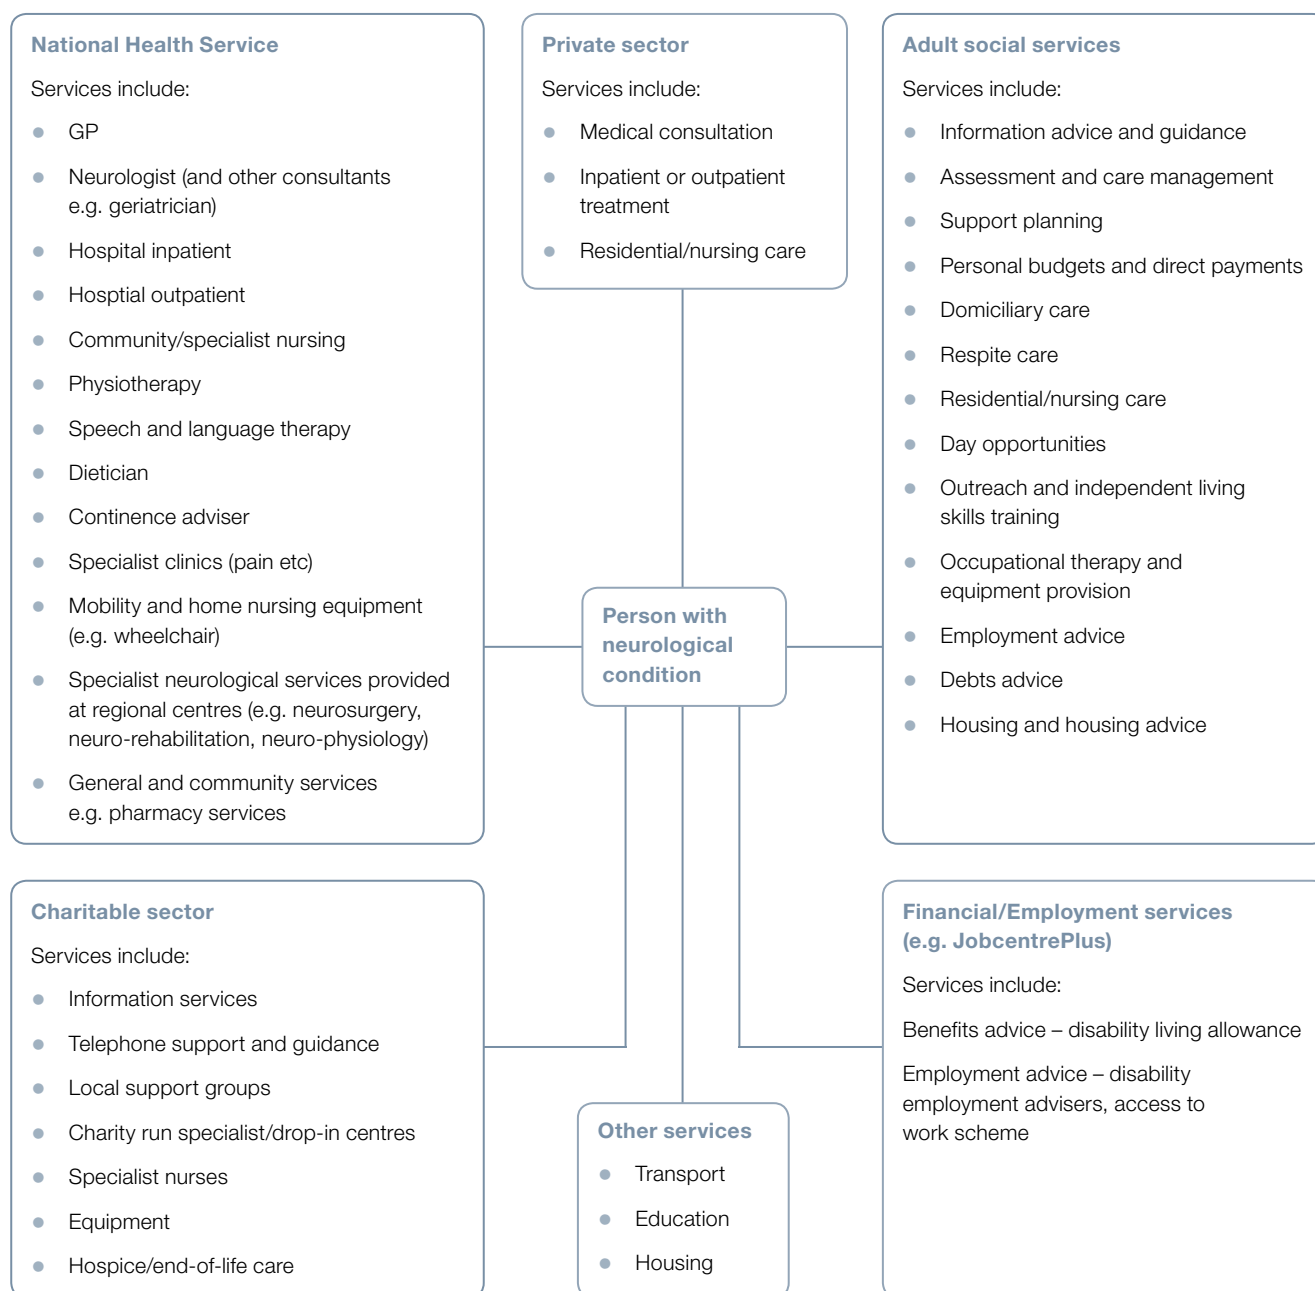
National Health Service

Services include:

- GP
- Neurologist (and other consultants e.g. geriatrician)
- Hospital inpatient
- Hosptial outpatient
- Community/specialist nursing
- Physiotherapy
- Speech and language therapy
- Dietician
- Continence adviser
- Specialist clinics (pain etc)
- Mobility and home nursing equipment (e.g. wheelchair)
- Specialist neurological services provided at regional centres (e.g. neurosurgery, neuro-rehabilitation, neuro-physiology)
- General and community services e.g. pharmacy services

Private sector

Services include:

- Medical consultation
- Inpatient or outpatient treatment
- Residential/nursing care

Adult social services

Services include:

- Information advice and guidance
- Assessment and care management
- Support planning
- Personal budgets and direct payments
- Domiciliary care
- Respite care
- Residential/nursing care
- Day opportunities
- Outreach and independent living skills training
- Occupational therapy and equipment provision
- Employment advice
- Debts advice
- Housing and housing advice

Person with neurological condition

Charitable sector

Services include:

- Information services
- Telephone support and guidance
- Local support groups
- Charity run specialist/drop-in centres
- Specialist nurses
- Equipment
- Hospice/end-of-life care

Other services

- Transport
- Education
- Housing

Financial/Employment services (e.g. JobcentrePlus)

Services include:

Benefits advice – disability living allowance

Employment advice – disability employment advisers, access to work scheme